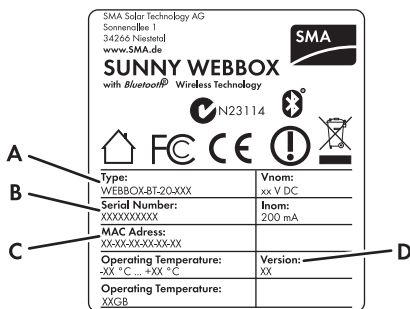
SMA Solar Technology AG
Sonnenallee 1
34266 Niestetal
www.SMA.de

SMA

SUNNY WEBBOX
with Bluetooth® Wireless Technology

N23114

FC CE

A
B
C
D

| Type: WEBBOX-BT-20-XXX | Vnom: xx V DC |
|---|---|
| Serial Number: XXXXXXXXXX | Inom: 200 mA |
| MAC Adress: XX-XX-XX-XX-XX-XX | |
| Operating Temperature: -XX °C ... +XX °C | Version: XX |
| Operating Temperature: XXGB | |